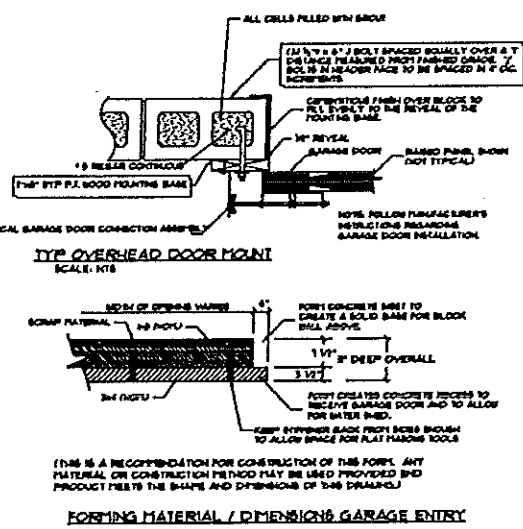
ALL CELLS FILLED WITH GROUT

(3) 5/8" x 6" J BOLT SPACED EQUALLY OVER A 7' DISTANCE MEASURED FROM FINISHED GRADE. ½" BOLTS IN HEADER FACE TO BE SPACED @ 4' O.C. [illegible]

CEMENTITIOUS FINISH OVER BLOCK TO FILL EVENLY TO THE REVEAL OF THE MOUNTING BASE.

½" REVEAL

GARAGE DOOR

RAISED PANEL SHOWN (NOT TYPICAL)

#5 REBAR CONTINUOUS

2x6" TYP P.T. WOOD MOUNTING BASE

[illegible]CAL GARAGE DOOR CONNECTION ASSEMBLY

NOTE: FOLLOW MANUFACTURER'S INSTRUCTIONS REGARDING GARAGE DOOR INSTALLATION.

TYP OVERHEAD DOOR MOUNT
SCALE: NTS

WIDTH OF OPENING VARIES

6"

SCRAP MATERIAL

2x6 (NOT)

FORM CONCRETE SHELF TO CREATE A SOLID BASE FOR BLOCK WALL ABOVE.

1 ½"

3" DEEP OVERALL

1 ½"

2x4 (NOT)

FORM CREATES CONCRETE RECESS TO RECEIVE GARAGE DOOR AND TO ALLOW FOR WATER SHED.

KEEP STIFFENER BACK FROM EDGES ENOUGH TO ALLOW SPACE FOR FLAT MASONS TOOLS

(THIS IS A RECOMMENDATION FOR CONSTRUCTION OF THIS FORM. ANY MATERIAL OR CONSTRUCTION METHOD MAY BE USED PROVIDED END PRODUCT MEETS THE SHAPE AND DIMENSIONS OF THIS DRAWING.)

FORMING MATERIAL / DIMENSIONS GARAGE ENTRY